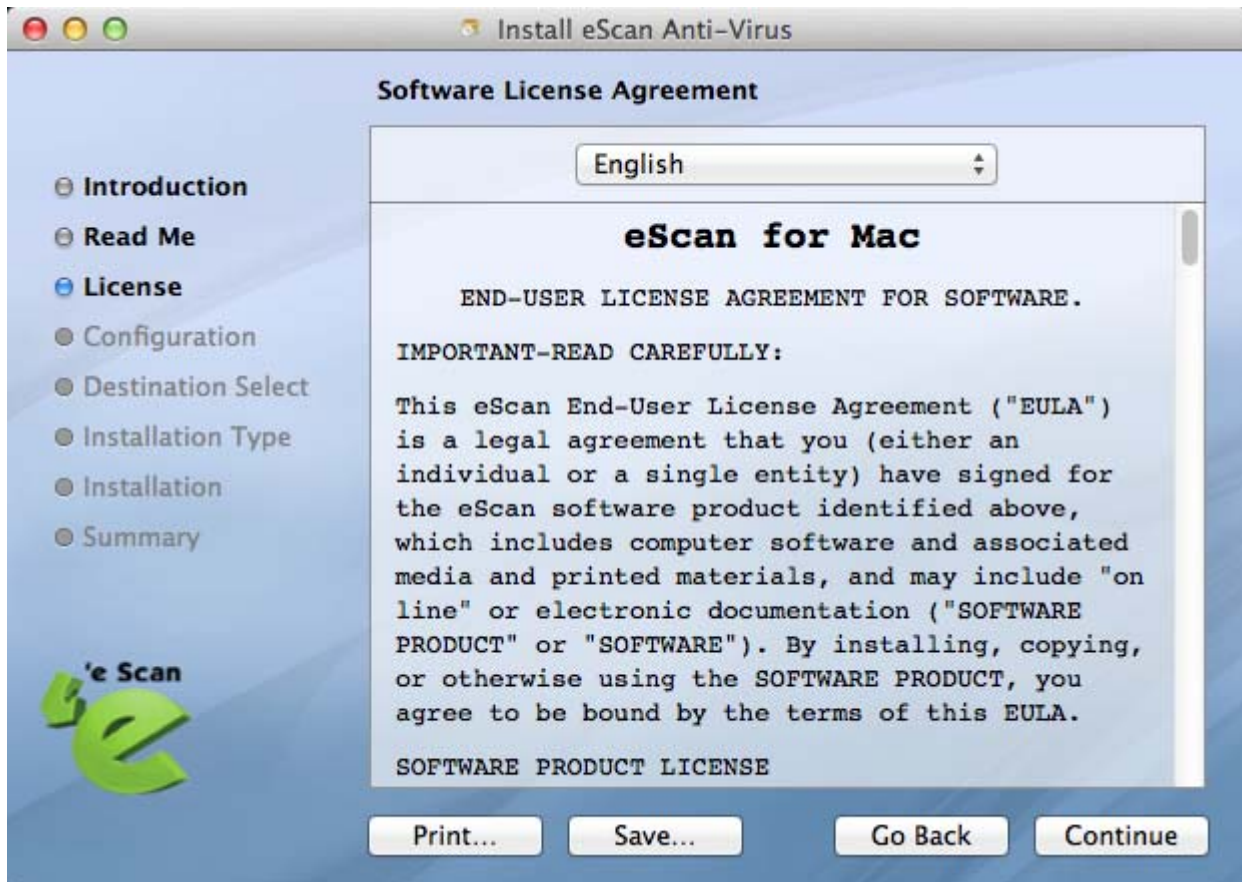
Install eScan Anti-Virus

Software License Agreement

English

Introduction
Read Me
License
Configuration
Destination Select
Installation Type
Installation
Summary

'e Scan

eScan for Mac

END-USER LICENSE AGREEMENT FOR SOFTWARE.

IMPORTANT-READ CAREFULLY:

This eScan End-User License Agreement ("EULA") is a legal agreement that you (either an individual or a single entity) have signed for the eScan software product identified above, which includes computer software and associated media and printed materials, and may include "on line" or electronic documentation ("SOFTWARE PRODUCT" or "SOFTWARE"). By installing, copying, or otherwise using the SOFTWARE PRODUCT, you agree to be bound by the terms of this EULA.

SOFTWARE PRODUCT LICENSE

Print...
Save...
Go Back
Continue